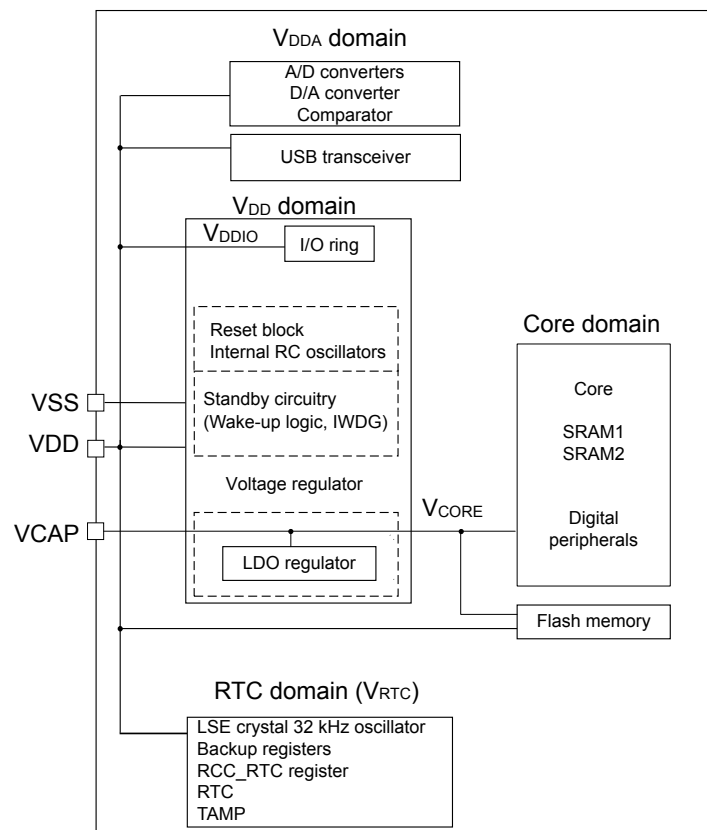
$V_{DDA}$ domain

A/D converters
D/A converter
Comparator

USB transceiver

$V_{DD}$ domain

$V_{DDIO}$

I/O ring

Reset block
Internal RC oscillators

Standby circuitry
(Wake-up logic, IWDG)

Voltage regulator

LDO regulator

Core domain

Core

SRAM1
SRAM2

Digital peripherals

VSS

VDD

VCAP

$V_{CORE}$

Flash memory

RTC domain ($V_{RTC}$)

LSE crystal 32 kHz oscillator
Backup registers
RCC_RTC register
RTC
TAMP